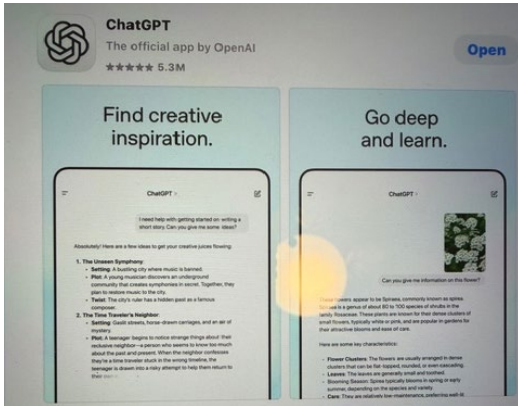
ChatGPT
The official app by OpenAI
★★★★★ 5.3M
Open

Find creative inspiration.

ChatGPT

I need help with getting started on writing a short story. Can you give me some ideas?

Absolutely! Here are a few ideas to get your creative juices flowing:

1. The Unseen Symphony:
• Setting: A bustling city where music is banned.
• Plot: A young musician discovers an underground community that creates symphonies in secret. Together, they plan to restore music to the city.
• Twist: The city's ruler has a hidden past as a famous composer.

2. The Time Traveler's Neighbor:
• Setting: Gaslit streets, horse-drawn carriages, and an air of mystery.
• Plot: A teenager begins to notice strange things about their reclusive neighbor—a person who seems to know too much about the past and present. When the neighbor confesses they're a time traveler stuck in the wrong timeline, the teenager is drawn into a risky attempt to help them return to their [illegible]

Go deep and learn.

ChatGPT

Can you give me information on this flower?

These flowers appear to be Spiraea, commonly known as spirea. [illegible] is a genus of about 80 to 100 species of shrubs in the family Rosaceae. These plants are known for their dense clusters of small flowers, typically white or pink, and are popular in gardens for their attractive blooms and ease of care.

Here are some key characteristics:

• Flower Clusters: The flowers are usually arranged in dense clusters that can be flat-topped, rounded, or even cascading.
• Leaves: The leaves are generally small and toothed.
• Blooming Season: Spirea typically blooms in spring or early summer, depending on the species and variety.
• Care: They are relatively low-maintenance, preferring well-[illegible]